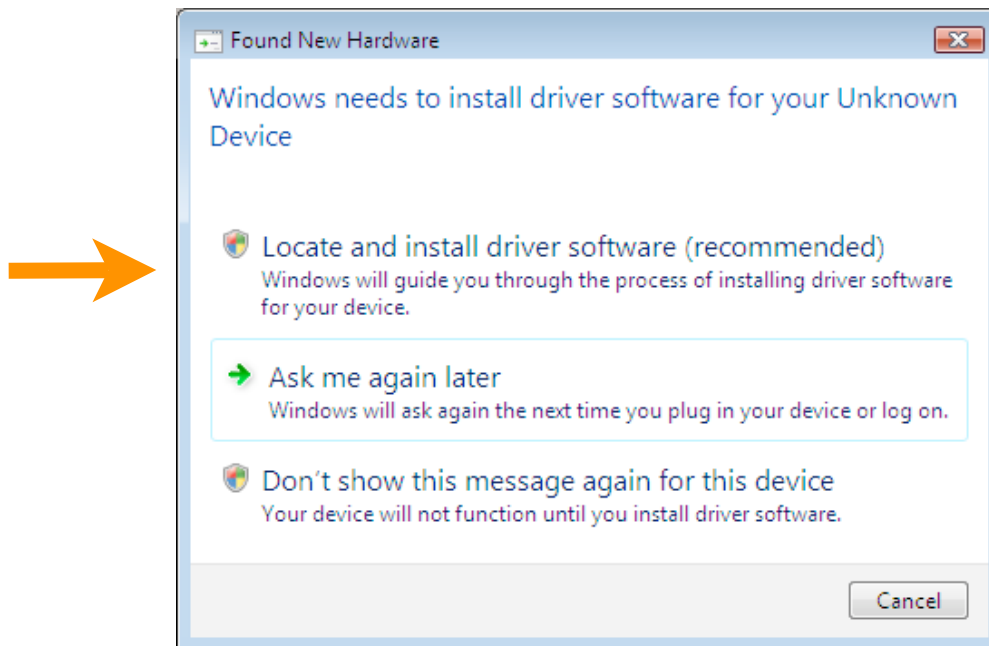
Found New Hardware

Windows needs to install driver software for your Unknown Device

Locate and install driver software (recommended)
Windows will guide you through the process of installing driver software for your device.

Ask me again later
Windows will ask again the next time you plug in your device or log on.

Don't show this message again for this device
Your device will not function until you install driver software.

Cancel